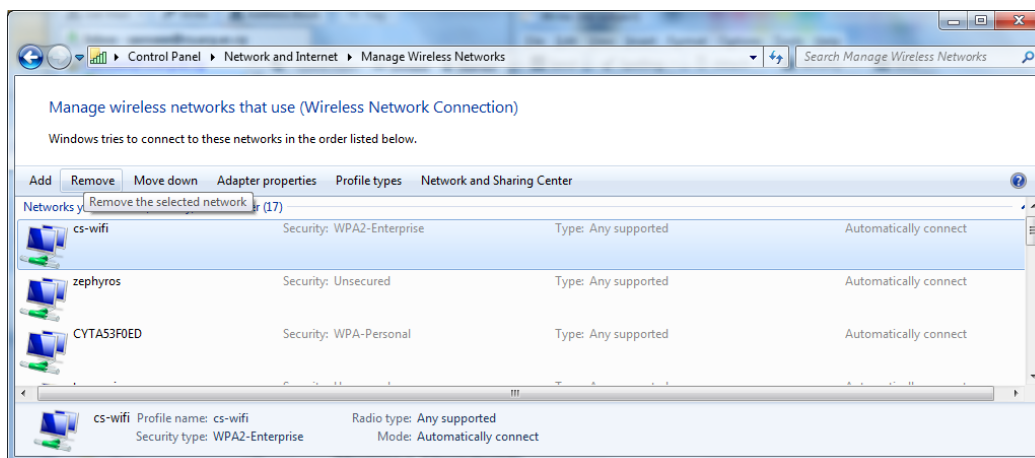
Control Panel ▸ Network and Internet ▸ Manage Wireless Networks

Search Manage Wireless Networks

Manage wireless networks that use (Wireless Network Connection)

Windows tries to connect to these networks in the order listed below.

Add Remove Move down Adapter properties Profile types Network and Sharing Center

Networks y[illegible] Remove the selected network r (17)

cs-wifi Security: WPA2-Enterprise Type: Any supported Automatically connect

zephyros Security: Unsecured Type: Any supported Automatically connect

CYTA53F0ED Security: WPA-Personal Type: Any supported Automatically connect

cs-wifi Profile name: cs-wifi Radio type: Any supported
Security type: WPA2-Enterprise Mode: Automatically connect